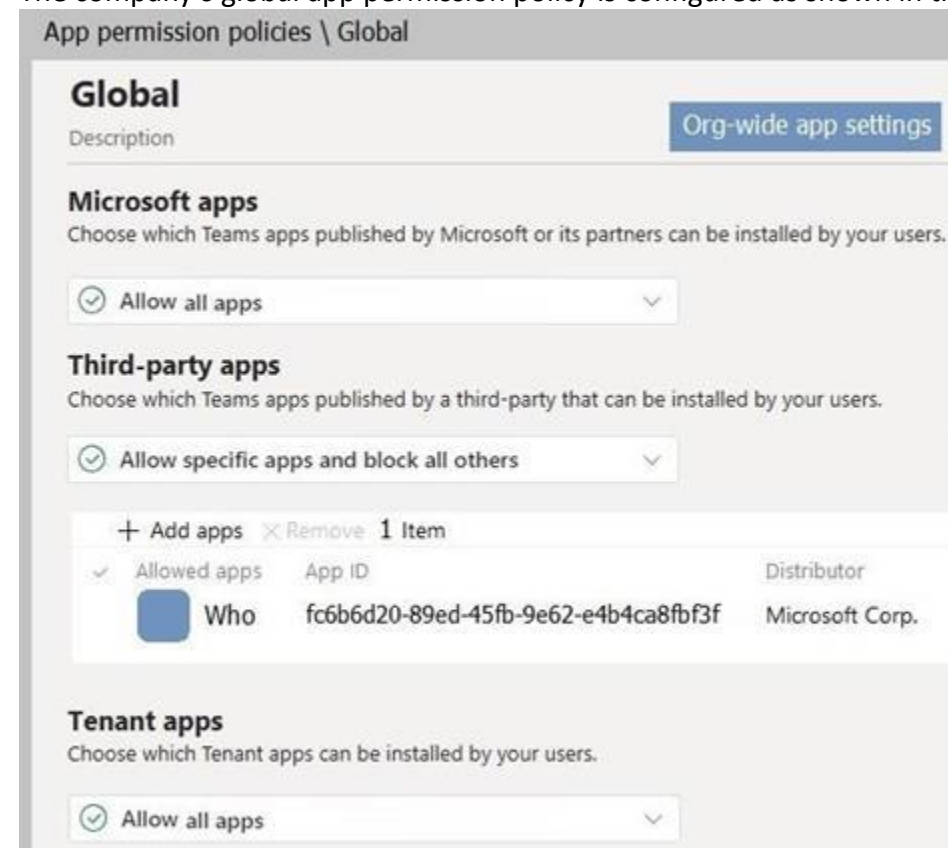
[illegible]

App permission policies \ Global

Global

Description

Org-wide app settings

Microsoft apps

Choose which Teams apps published by Microsoft or its partners can be installed by your users.

Allow all apps

Third-party apps

Choose which Teams apps published by a third-party that can be installed by your users.

Allow specific apps and block all others

+ Add apps × Remove 1 Item

| Allowed apps | App ID | Distributor |
|---|---|---|
| Who | fc6b6d20-89ed-45fb-9e62-e4b4ca8fbf3f | Microsoft Corp. |

Tenant apps

Choose which Tenant apps can be installed by your users.

Allow all apps